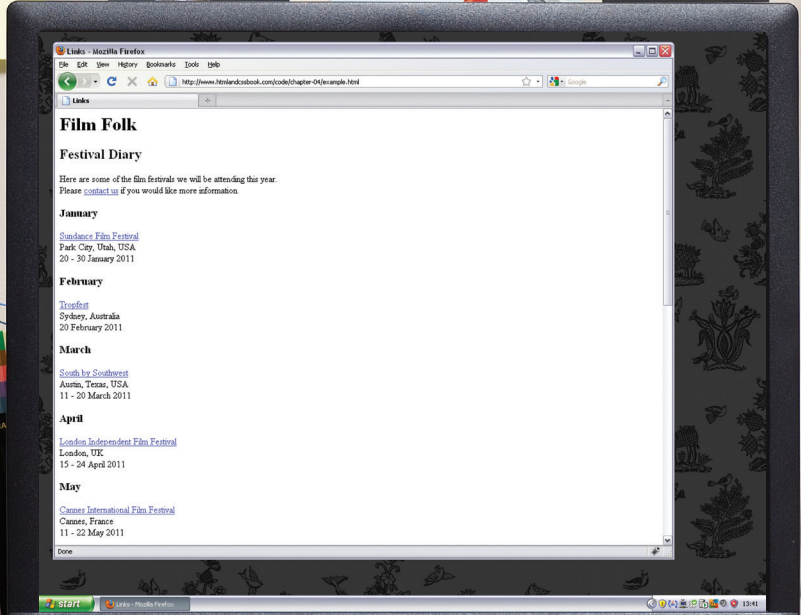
Links - Mozilla Firefox

File Edit View History Bookmarks Tools Help

http://www.htmlandcssbook.com/code/chapter-04/example.html

Google

Links

+

Film Folk

Festival Diary

Here are some of the film festivals we will be attending this year.
Please contact us if you would like more information.

January

Sundance Film Festival
Park City, Utah, USA
20 - 30 January 2011

February

Tropfest
Sydney, Australia
20 February 2011

March

South by Southwest
Austin, Texas, USA
11 - 20 March 2011

April

London Independent Film Festival
London, UK
15 - 24 April 2011

May

Cannes International Film Festival
Cannes, France
11 - 22 May 2011

Done

start

Links - Mozilla Firefox

13:41